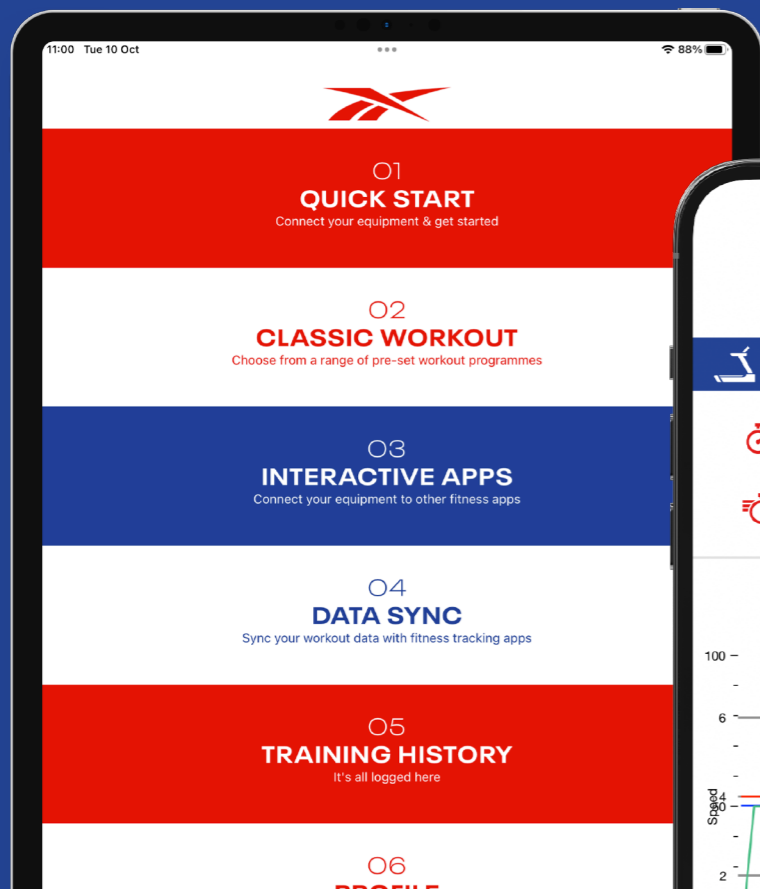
11:00 Tue 10 Oct

88%

01
QUICK START
Connect your equipment & get started

02
CLASSIC WORKOUT
Choose from a range of pre-set workout programmes

03
INTERACTIVE APPS
Connect your equipment to other fitness apps

04
DATA SYNC
Sync your workout data with fitness tracking apps

05
TRAINING HISTORY
It's all logged here

06
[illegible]

100
6
4
50
2
Speed